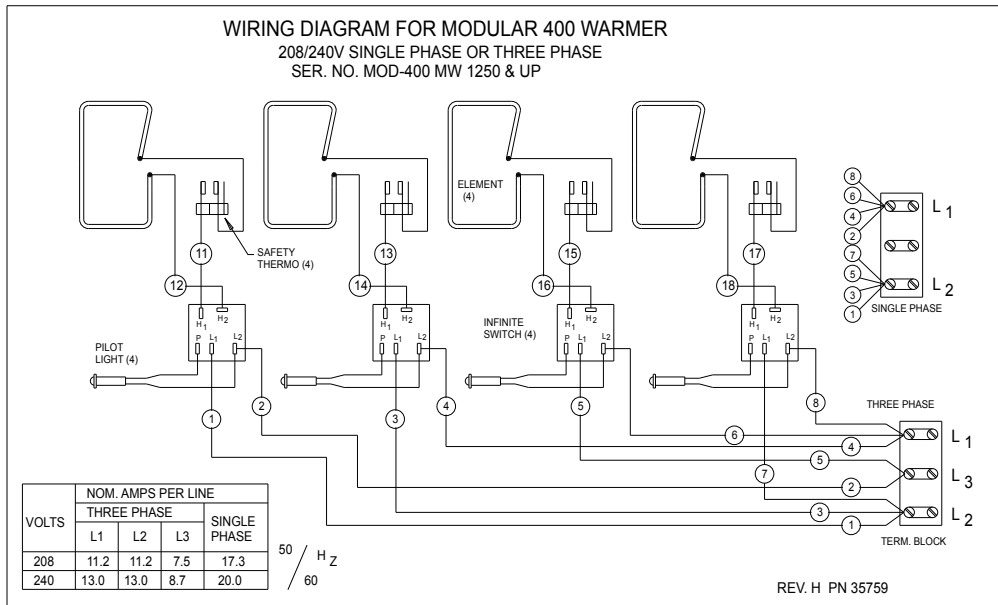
WIRING DIAGRAM FOR MODULAR 400 WARMER
208/240V SINGLE PHASE OR THREE PHASE
SER. NO. MOD-400 MW 1250 & UP

ELEMENT (4)

SAFETY THERMO (4)

11
12
13
14
15
16
17
18

$H_1$ $H_2$
$H_1$ $H_2$
$H_1$ $H_2$
$H_1$ $H_2$

P $L_1$ L2
P $L_1$ L2
P $L_1$ L2
P $L_1$ L2

PILOT LIGHT (4)

INFINITE SWITCH (4)

1 2 3 4 5 6 7 8

8 6 4 2 7 5 3 1
$L_1$
$L_2$
SINGLE PHASE

THREE PHASE
6 4 5 2 7 3 1
$L_1$
$L_3$
$L_2$
TERM. BLOCK

| VOLTS | NOM. AMPS PER LINE | | | |
|---|---|---|---|---|
| | THREE PHASE | | | SINGLE PHASE |
| | L1 | L2 | L3 | |
| 208 | 11.2 | 11.2 | 7.5 | 17.3 |
| 240 | 13.0 | 13.0 | 8.7 | 20.0 |

50 / 60 $H_Z$

REV. H PN 35759